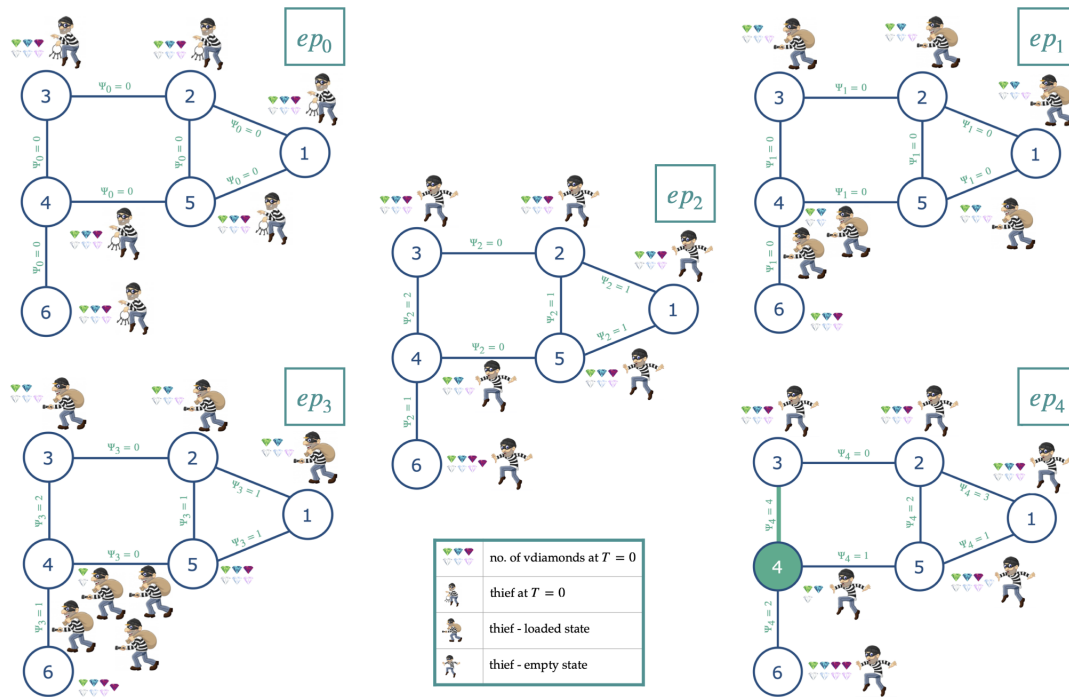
$ep_0$

3
2
1
4
5
6
$\Psi_0 = 0$
$\Psi_0 = 0$
$\Psi_0 = 0$
$\Psi_0 = 0$
$\Psi_0 = 0$
$\Psi_0 = 0$
$\Psi_0 = 0$

$ep_2$

3
2
1
4
5
6
$\Psi_2 = 0$
$\Psi_2 = 2$
$\Psi_2 = 1$
$\Psi_2 = 1$
$\Psi_2 = 1$
$\Psi_2 = 0$
$\Psi_2 = 1$

$ep_1$

3
2
1
4
5
6
$\Psi_1 = 0$
$\Psi_1 = 0$
$\Psi_1 = 0$
$\Psi_1 = 0$
$\Psi_1 = 0$
$\Psi_1 = 0$
$\Psi_1 = 0$

$ep_3$

3
2
1
4
5
6
$\Psi_3 = 0$
$\Psi_3 = 2$
$\Psi_3 = 1$
$\Psi_3 = 1$
$\Psi_3 = 1$
$\Psi_3 = 0$
$\Psi_3 = 1$

| | |
|---|---|
| | no. of vdiamonds at $T = 0$ |
| | thief at $T = 0$ |
| | thief - loaded state |
| | thief - empty state |

$ep_4$

3
2
1
4
5
6
$\Psi_4 = 0$
$\Psi_4 = 4$
$\Psi_4 = 2$
$\Psi_4 = 3$
$\Psi_4 = 1$
$\Psi_4 = 1$
$\Psi_4 = 2$